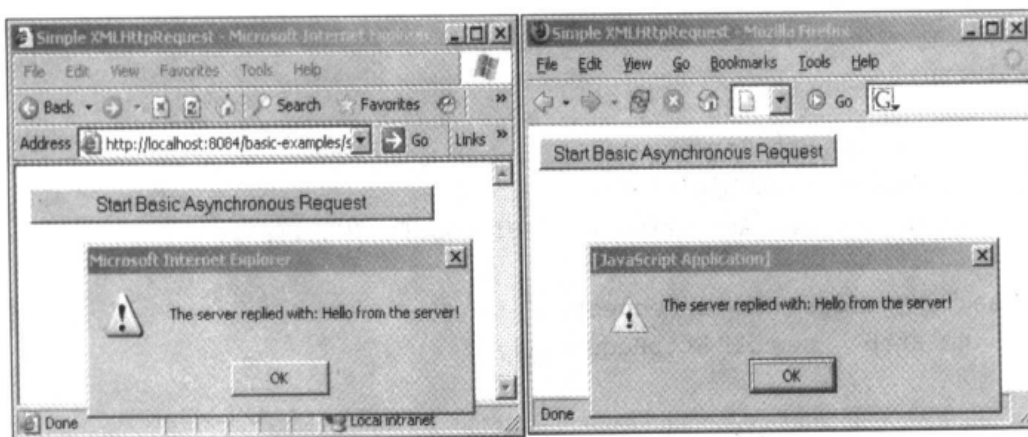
Simple XMLHttpRequest - Microsoft Internet Explorer

File Edit View Favorites Tools Help

Back Search Favorites

Address http://localhost:8084/basic-examples/s Go Links »

Start Basic Asynchronous Request

Microsoft Internet Explorer

The server replied with: Hello from the server!

OK

Done Local intranet

Simple XMLHttpRequest - Mozilla Firefox

File Edit View Go Bookmarks Tools Help

Go

Start Basic Asynchronous Request

[JavaScript Application]

The server replied with: Hello from the server!

OK

Done